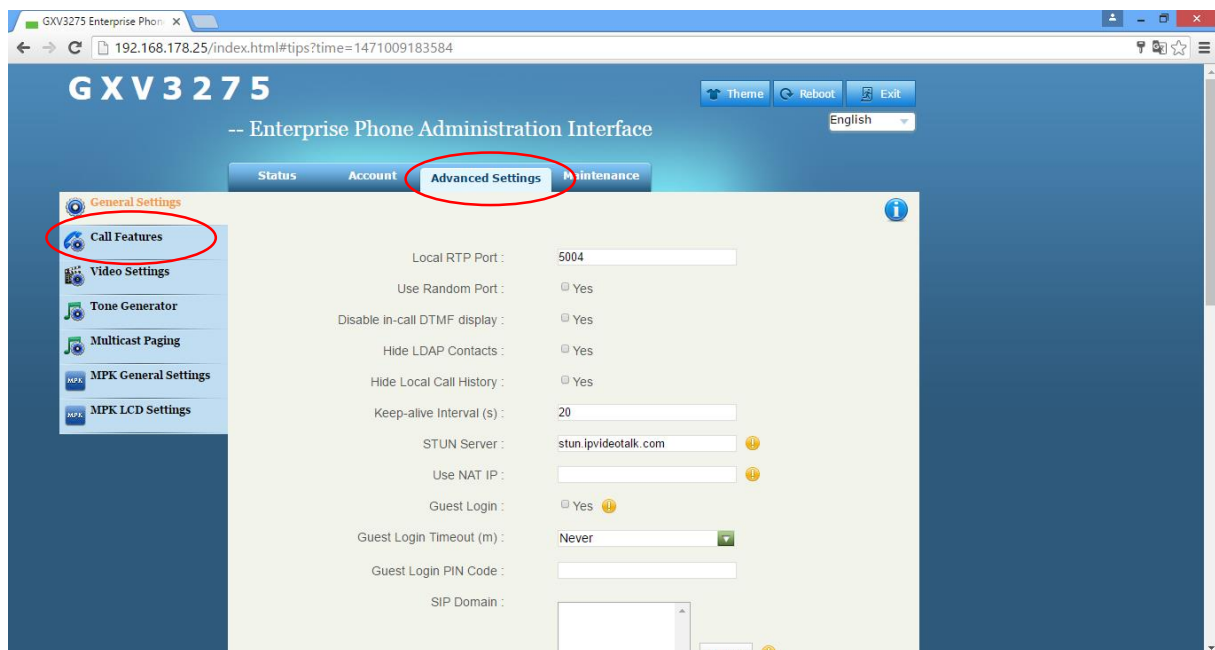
GXV3275 Enterprise Phon ×

192.168.178.25/index.html#tips?time=1471009183584

GXV3275

-- Enterprise Phone Administration Interface

Theme Reboot Exit

English

Status Account Advanced Settings Maintenance

General Settings
Call Features
Video Settings
Tone Generator
Multicast Paging
MPK General Settings
MPK LCD Settings

Local RTP Port : 5004
Use Random Port : Yes
Disable in-call DTMF display : Yes
Hide LDAP Contacts : Yes
Hide Local Call History : Yes
Keep-alive Interval (s) : 20
STUN Server : stun.ipvideotalk.com
Use NAT IP :
Guest Login : Yes
Guest Login Timeout (m) : Never
Guest Login PIN Code :
SIP Domain :